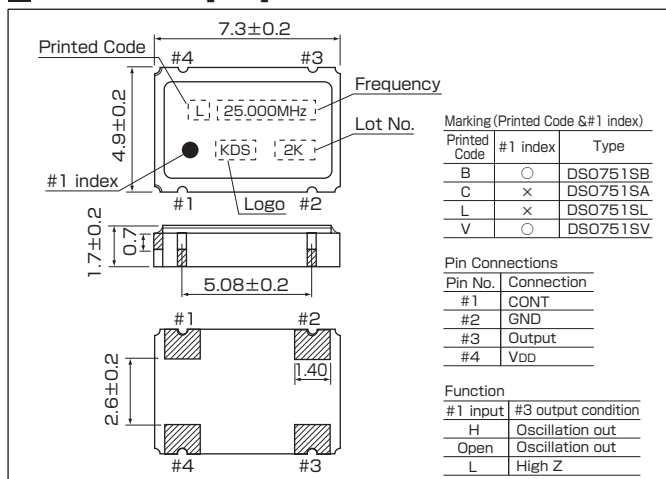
7.3±0.2

Printed Code

#4

#3

Frequency

L

25.000MHz

Lot No.

4.9±0.2

KDS

2K

#1 index

#1

Logo

#2

1.7±0.2

0.7

5.08±0.2

#1

#2

2.6±0.2

1.40

#4

#3

Marking (Printed Code &#1 index)

| Printed Code | #1 index | Type |
|---|---|---|
| B | ○ | DSO751SB |
| C | × | DSO751SA |
| L | × | DSO751SL |
| V | ○ | DSO751SV |

Pin Connections

| Pin No. | Connection |
|---|---|
| #1 | CONT |
| #2 | GND |
| #3 | Output |
| #4 | VDD |

Function

| #1 input | #3 output condition |
|---|---|
| H | Oscillation out |
| Open | Oscillation out |
| L | High Z |